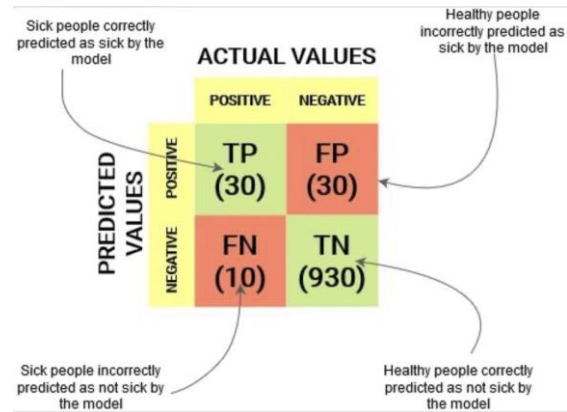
Sick people correctly predicted as sick by the model

Healthy people incorrectly predicted as sick by the model

ACTUAL VALUES

POSITIVE

NEGATIVE

PREDICTED VALUES

POSITIVE

NEGATIVE

TP (30)

FP (30)

FN (10)

TN (930)

Sick people incorrectly predicted as not sick by the model

Healthy people correctly predicted as not sick by the model